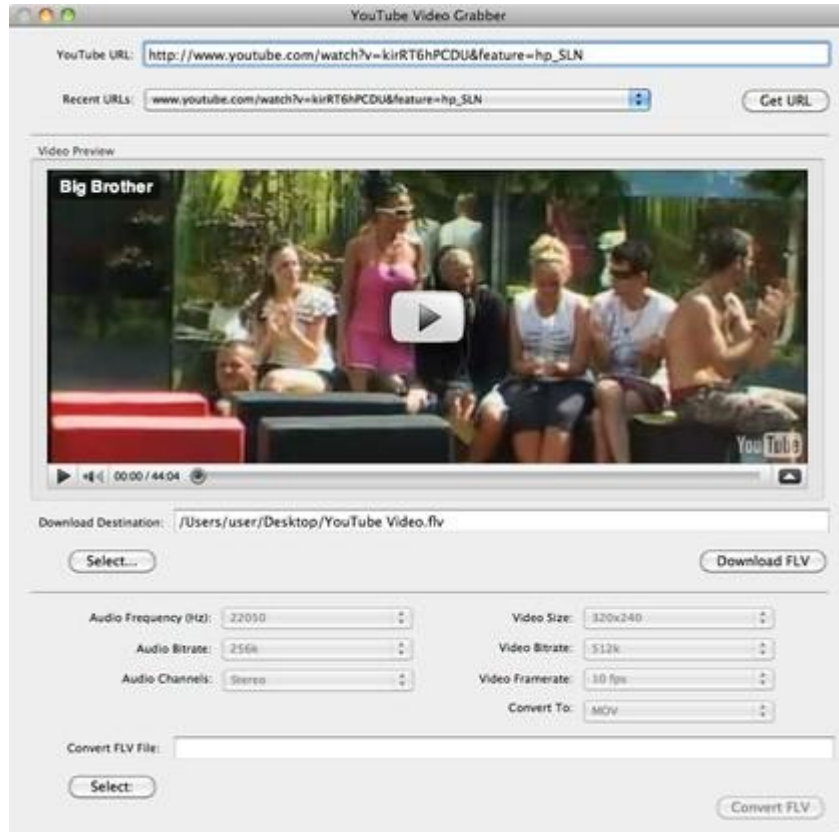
YouTube Video Grabber

YouTube URL: http://www.youtube.com/watch?v=kirRT6hPCDU&feature=hp_SLN

Recent URLs: www.youtube.com/watch?v=kirRT6hPCDU&feature=hp_SLN

Get URL

Video Preview

Big Brother

YouTube

00:00 / 44:04

Download Destination: /Users/user/Desktop/YouTube Video.flv

Select...

Download FLV

Audio Frequency (Hz): 22050

Audio Bitrate: 256k

Audio Channels: Stereo

Video Size: 320x240

Video Bitrate: 512k

Video Framerate: 10 fps

Convert To: MOV

Convert FLV File:

Select...

Convert FLV